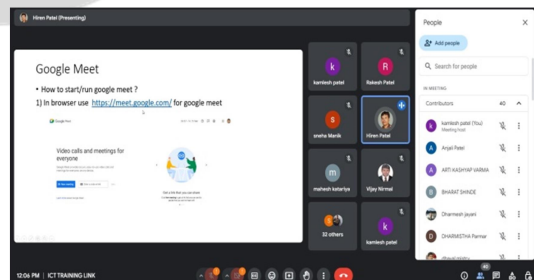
Hiren Patel (Presenting)

Google Meet

• How to start/run google meet ?

1) In browser use https://meet.google.com/ for google meet

Google Meet

Video calls and meetings for everyone

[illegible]

Get a link you can share

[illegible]

kamlesh patel

Rakesh Patel

sneha Manik

Hiren Patel

mahesh katariya

Vijay Nirmal

32 others

kamlesh patel

People

Add people

Search for people

IN MEETING

Contributors 40

kamlesh patel (You)
Meeting host

Anjali Patel

ARTI KASHYAP VARMA

BHARAT SHINDE

Dharmesh jayani

DHARMISTHA Parmar

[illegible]

12:06 PM | ICT TRAINING LINK